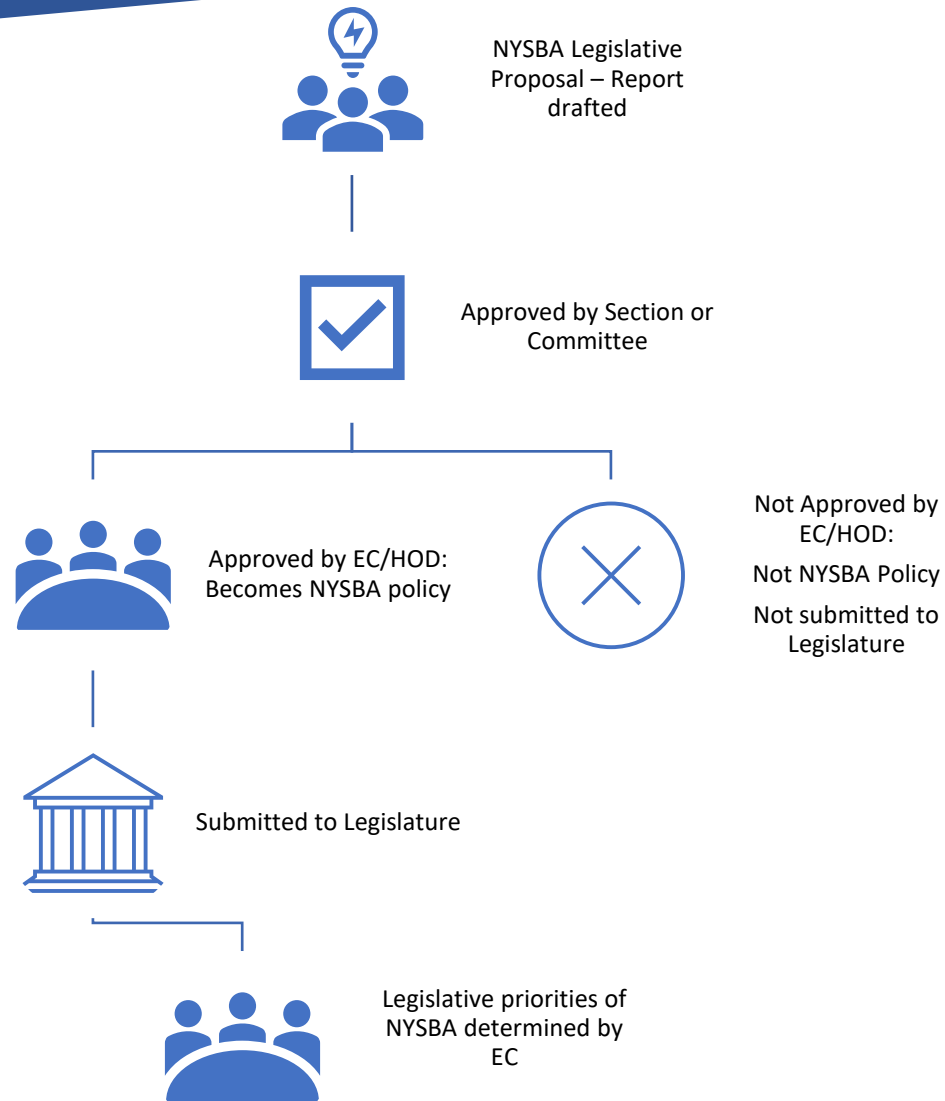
NYSBA Legislative Proposal – Report drafted

Approved by Section or Committee

Approved by EC/HOD: Becomes NYSBA policy

Not Approved by EC/HOD:

Not NYSBA Policy

Not submitted to Legislature

Submitted to Legislature

Legislative priorities of NYSBA determined by EC